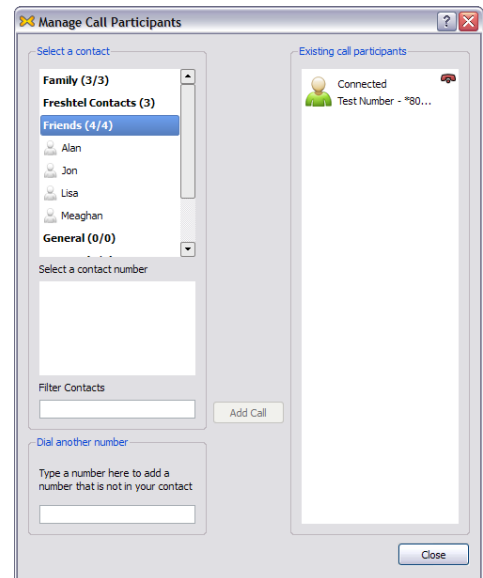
Manage Call Participants

Select a contact

Family (3/3)
Freshtel Contacts (3)
Friends (4/4)
Alan
Jon
Lisa
Meaghan
General (0/0)

Select a contact number

Filter Contacts

Add Call

Dial another number

Type a number here to add a number that is not in your contact

Existing call participants

Connected
Test Number - *80...

Close